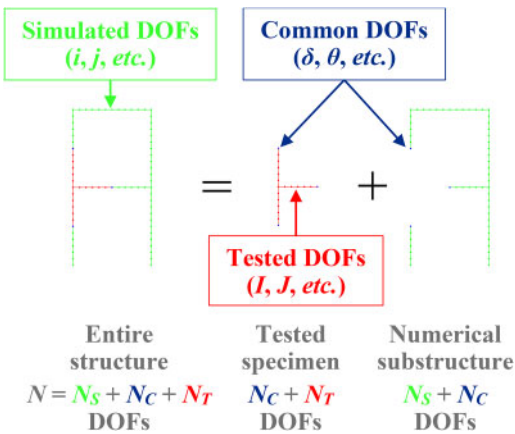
Simulated DOFs
($i$, $j$, etc.)

Common DOFs
($\delta$, $\theta$, etc.)

=

+

Tested DOFs
($I$, $J$, etc.)

Entire structure
$N = N_S + N_C + N_T$
DOFs

Tested specimen
$N_C + N_T$
DOFs

Numerical substructure
$N_S + N_C$
DOFs